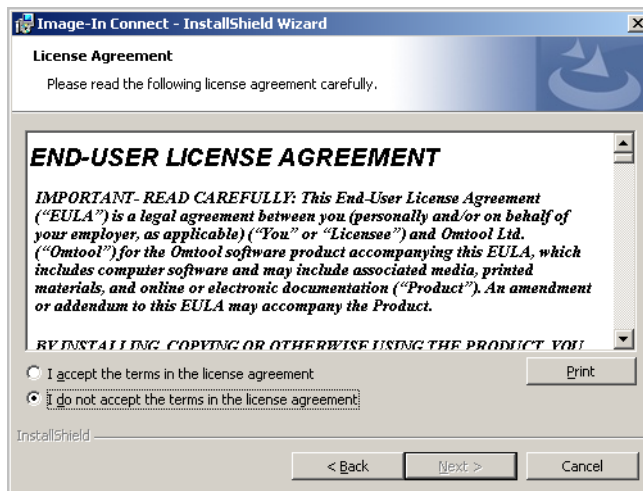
Image-In Connect - InstallShield Wizard

License Agreement

Please read the following license agreement carefully.

END-USER LICENSE AGREEMENT

IMPORTANT- READ CAREFULLY: This End-User License Agreement ("EULA") is a legal agreement between you (personally and/or on behalf of your employer, as applicable) ("You" or "Licensee") and Omtool Ltd. ("Omtool") for the Omtool software product accompanying this EULA, which includes computer software and may include associated media, printed materials, and online or electronic documentation ("Product"). An amendment or addendum to this EULA may accompany the Product.

BY INSTALLING, COPYING OR OTHERWISE USING THE PRODUCT, YOU

I accept the terms in the license agreement

I do not accept the terms in the license agreement

Print

InstallShield

< Back

Next >

Cancel